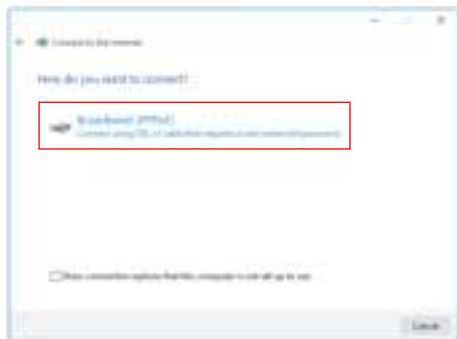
Connect to the Internet

How do you want to connect?

Broadband (PPPoE)
Connect using DSL or cable that requires a user name and password.

Show connection options that this computer is not set up to use

Cancel